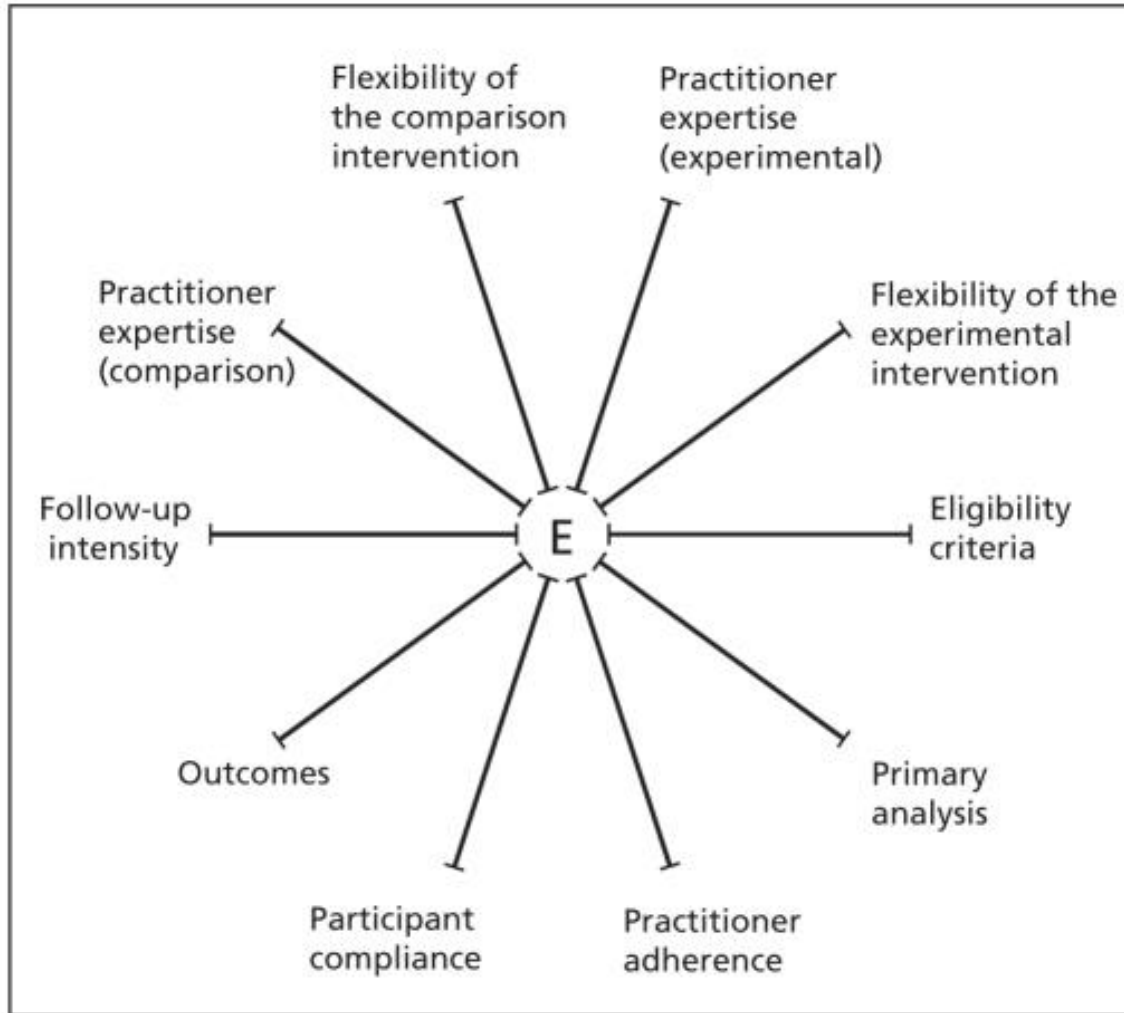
Flexibility of the comparison intervention

Practitioner expertise (experimental)

Practitioner expertise (comparison)

Flexibility of the experimental intervention

Follow-up intensity

E

Eligibility criteria

Outcomes

Primary analysis

Participant compliance

Practitioner adherence